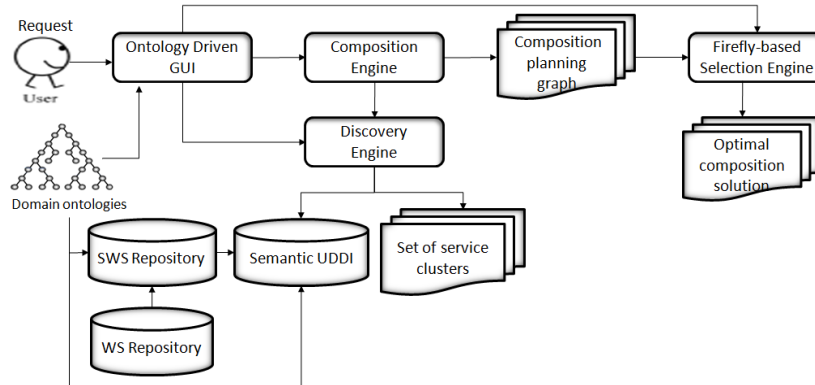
Request

User

Ontology Driven GUI

Composition Engine

Composition planning graph

Firefly-based Selection Engine

Domain ontologies

Discovery Engine

Optimal composition solution

SWS Repository

Semantic UDDI

Set of service clusters

WS Repository